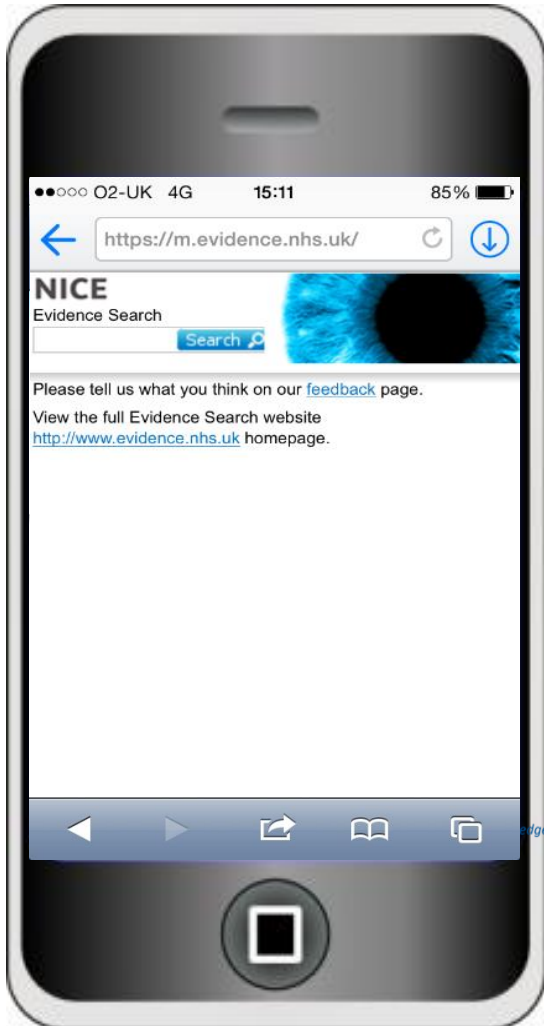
●●○○○ O2-UK 4G 15:11 85%

https://m.evidence.nhs.uk/

NICE
Evidence Search
Search

Please tell us what you think on our feedback page.

View the full Evidence Search website http://www.evidence.nhs.uk homepage.

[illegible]